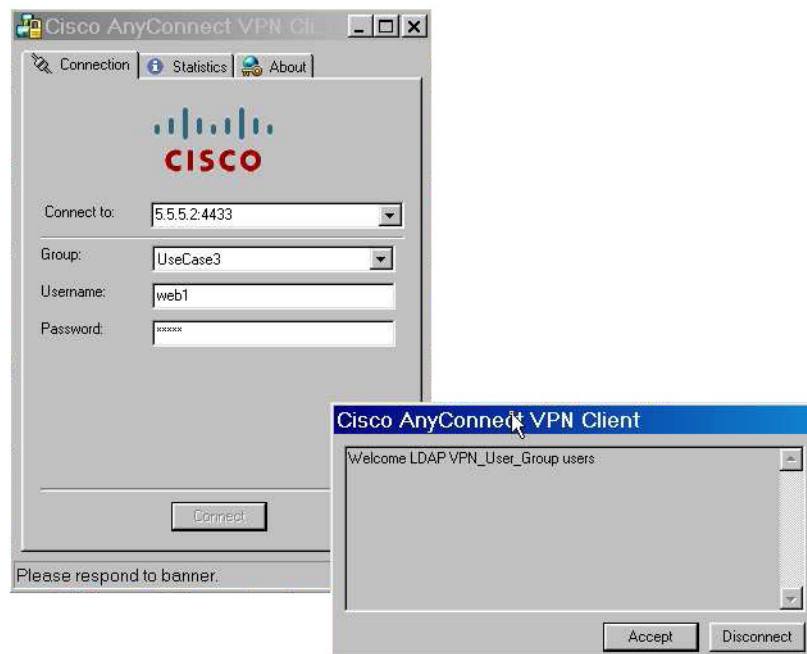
Cisco AnyConnect VPN Cli...

Connection | Statistics | About

CISCO

Connect to: 5.5.5.2:4433

Group: UseCase3

Username: web1

Password: *****

Connect

Please respond to banner.

Cisco AnyConnect VPN Client

Welcome LDAP VPN_User_Group users

Accept | Disconnect